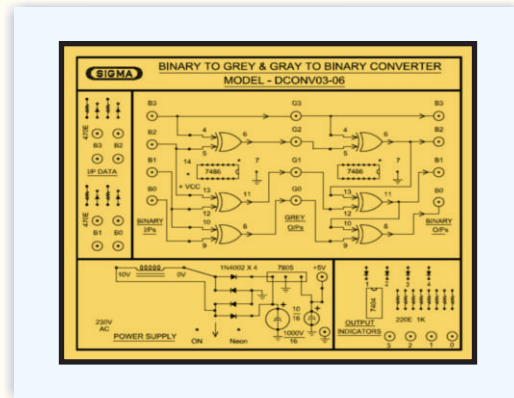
SIGMA

BINARY TO GREY & GRAY TO BINARY CONVERTER

MODEL - DCONV03-06

47E

B3 B2

I/P DATA

47E

B1 B0

B3

B2

B1

B0

4

5

6

14

7486

7

+ VCC

13

12

11

10

9

8

BINARY I/Ps

G3

G2

G1

G0

GREY O/Ps

4

5

6

7486

7

13

12

11

10

9

8

B3

B2

B1

B0

BINARY O/Ps

10V

0V

1N4002 X 4

7805

+5V

10 16

1000V 16

230V AC

POWER SUPPLY

ON

Neon

1 2 3 4

220E 1K

OUTPUT INDICATORS

3 2 1 0